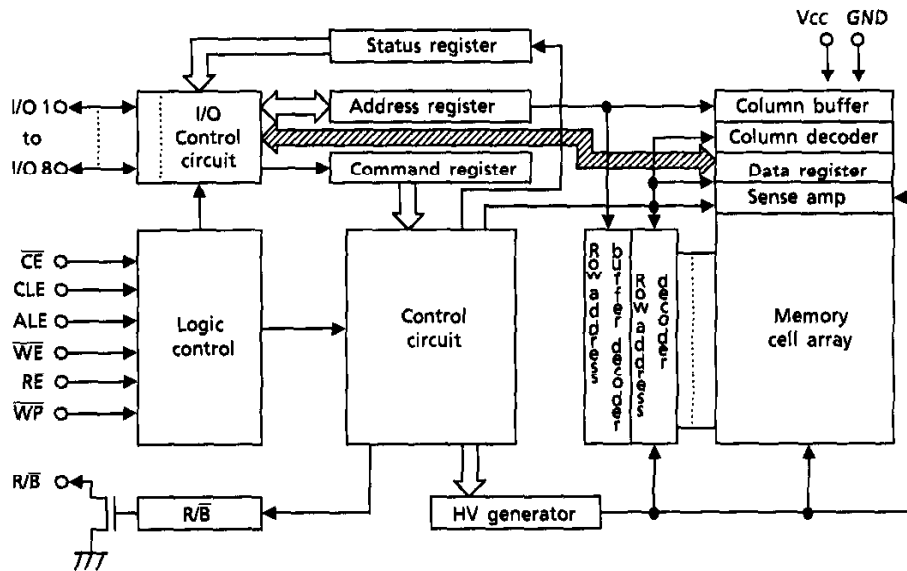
Vcc GND

Status register

I/O 1

to

I/O 8

I/O Control circuit

Address register

Command register

Column buffer

Column decoder

Data register

Sense amp

$\overline{CE}$

CLE

ALE

$\overline{WE}$

RE

$\overline{WP}$

Logic control

Control circuit

Row address buffer decoder

Row address decoder

Memory cell array

R/$\overline{B}$

R/$\overline{B}$

HV generator